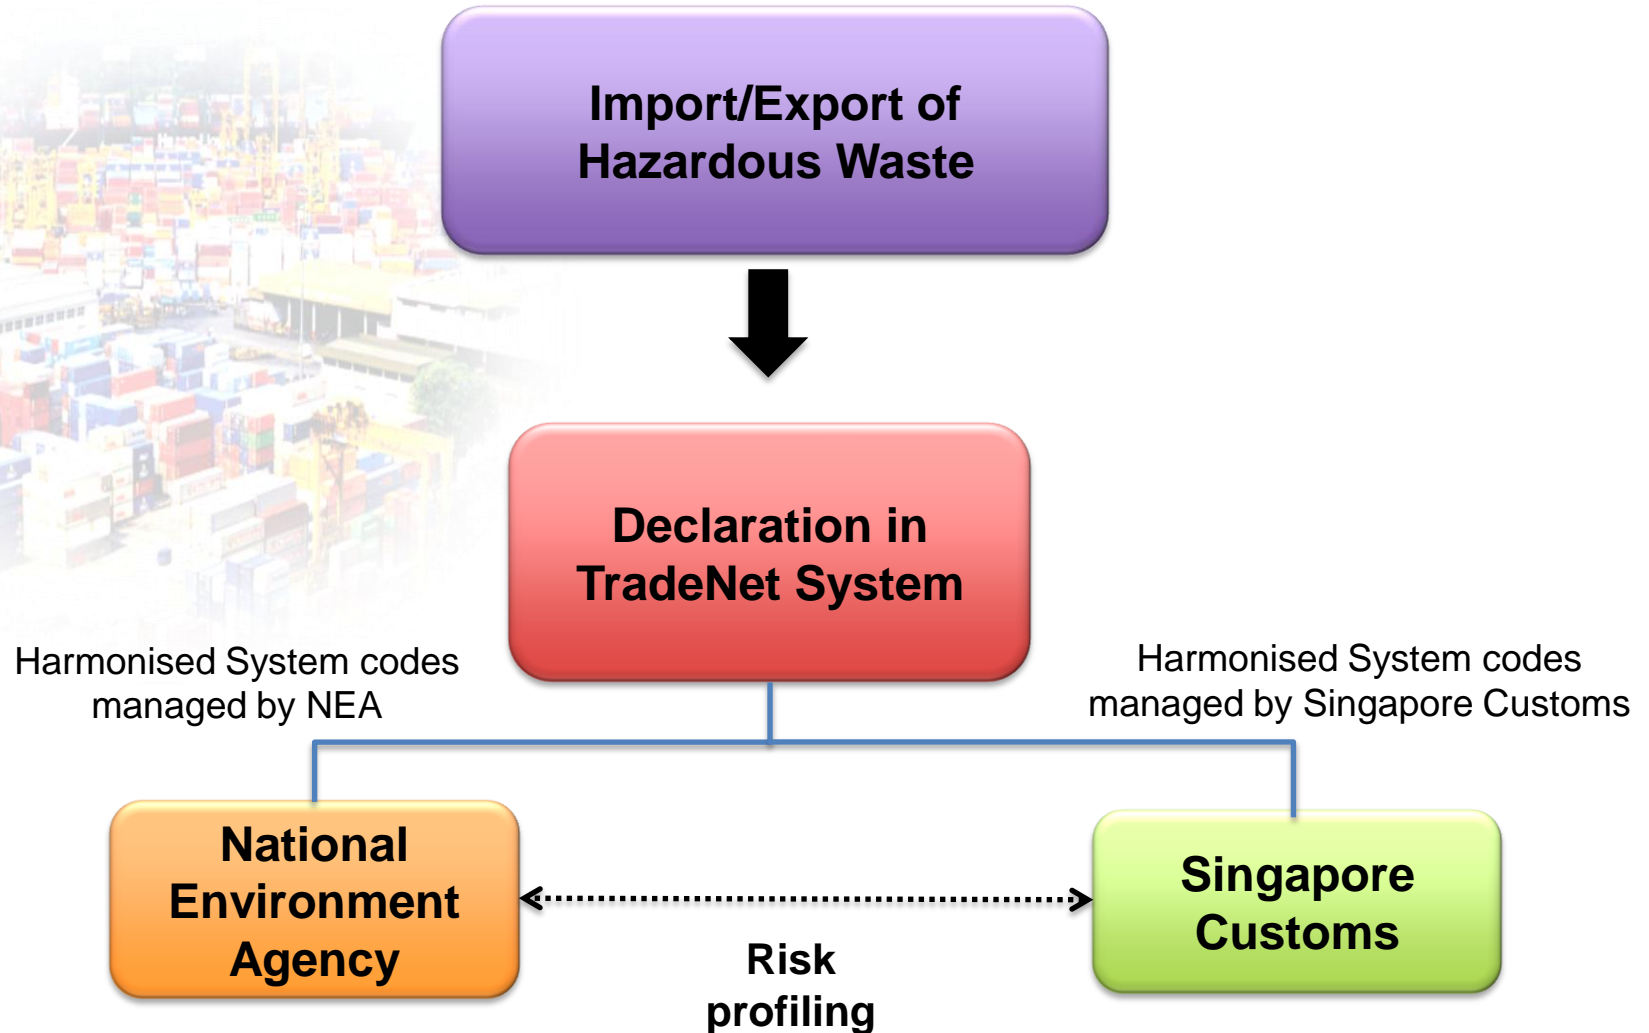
Import/Export of Hazardous Waste

Declaration in TradeNet System

Harmonised System codes managed by NEA

Harmonised System codes managed by Singapore Customs

National Environment Agency

Singapore Customs

Risk profiling